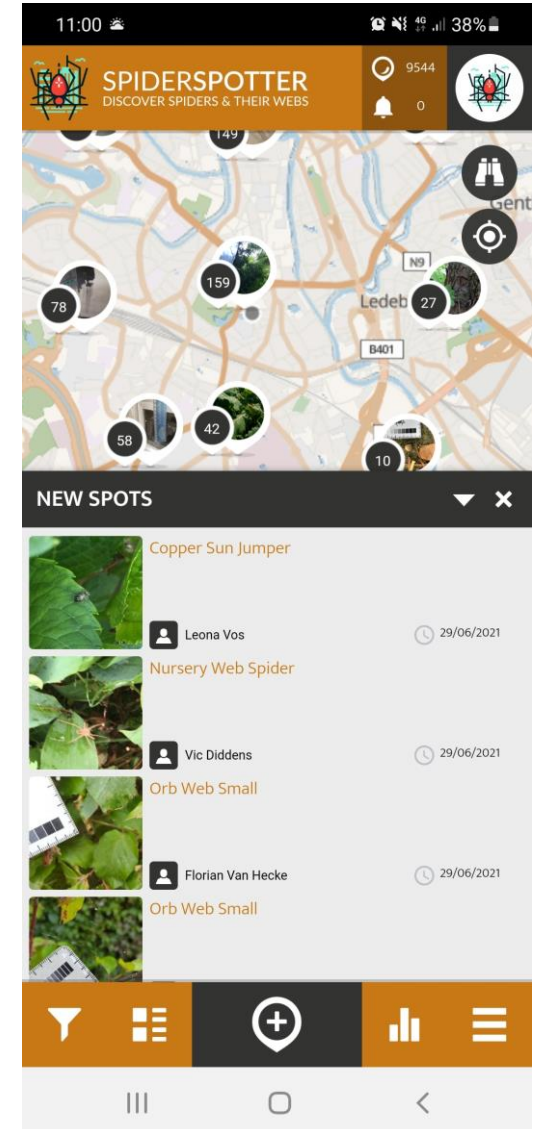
11:00

38%

SPIDERSPOTTER
DISCOVER SPIDERS & THEIR WEBS

9544
0

149

Gent

N9

159

78

Ledeb

27

B401

58

42

10

NEW SPOTS

Copper Sun Jumper
Leona Vos
29/06/2021

Nursery Web Spider
Vic Diddens
29/06/2021

Orb Web Small
Florian Van Hecke
29/06/2021

Orb Web Small